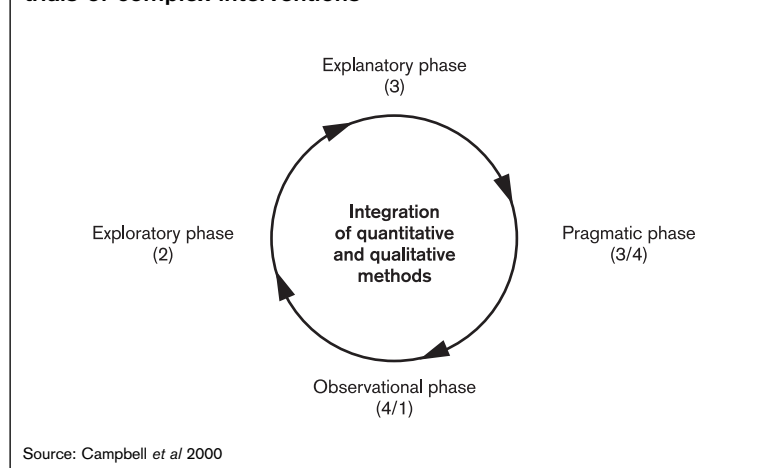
trials of complex interventions

Explanatory phase
(3)

Exploratory phase
(2)

Integration of quantitative and qualitative methods

Pragmatic phase
(3/4)

Observational phase
(4/1)

Source: Campbell et al 2000